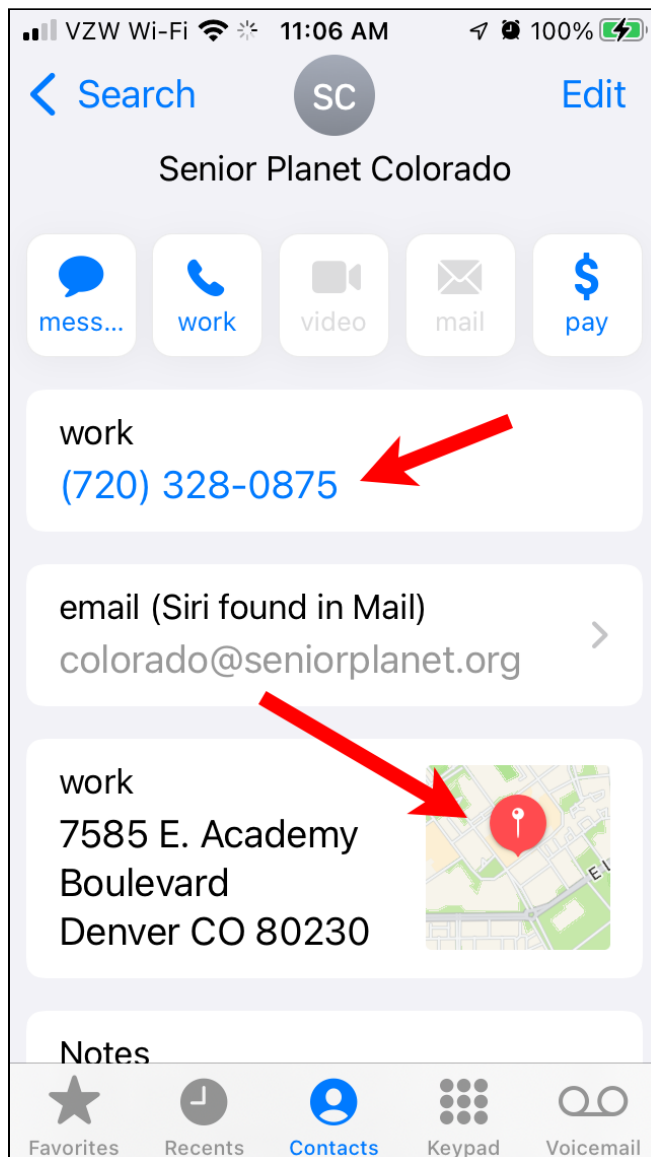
VZW Wi-Fi 11:06 AM 100%

Search SC Edit

Senior Planet Colorado

mess... work video mail pay

work
(720) 328-0875

email (Siri found in Mail)
colorado@seniorplanet.org

work
7585 E. Academy Boulevard
Denver CO 80230

Notes

Favorites Recents Contacts Keypad Voicemail